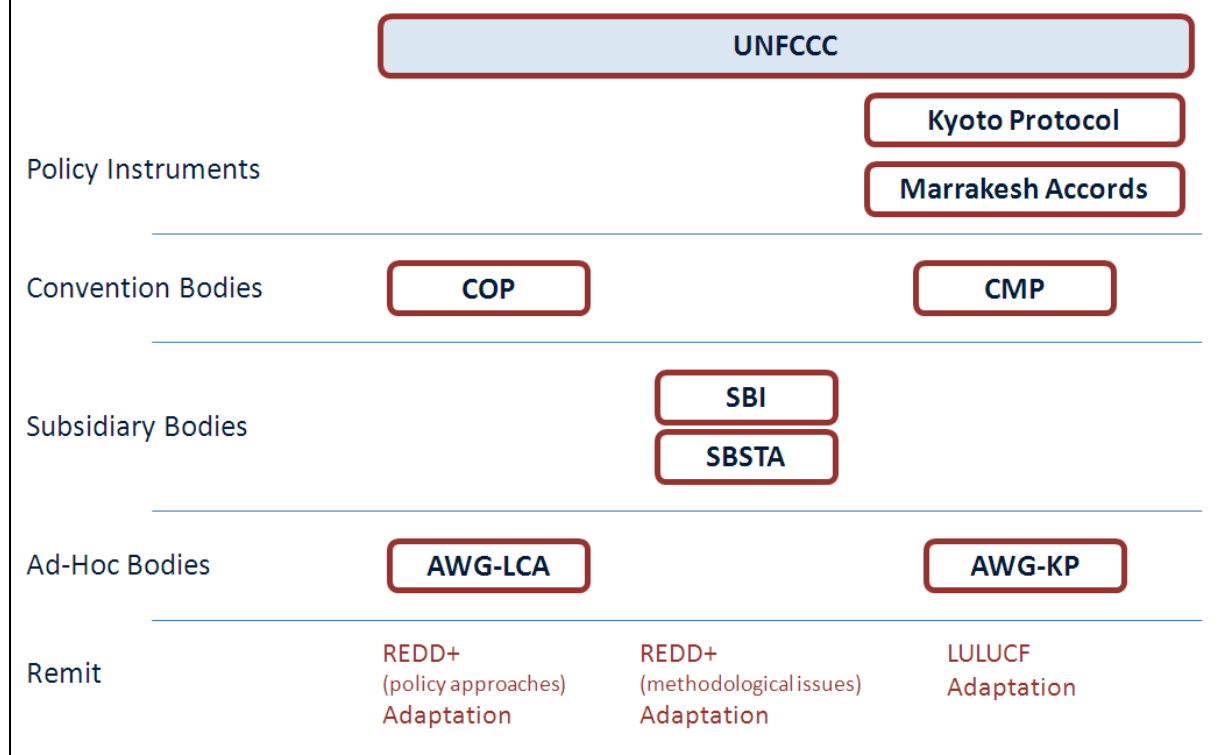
UNFCCC

Policy Instruments

Kyoto Protocol

Marrakesh Accords

Convention Bodies

COP

CMP

Subsidiary Bodies

SBI

SBSTA

Ad-Hoc Bodies

AWG-LCA

AWG-KP

Remit

REDD+
(policy approaches)
Adaptation

REDD+
(methodological issues)
Adaptation

LULUCF
Adaptation